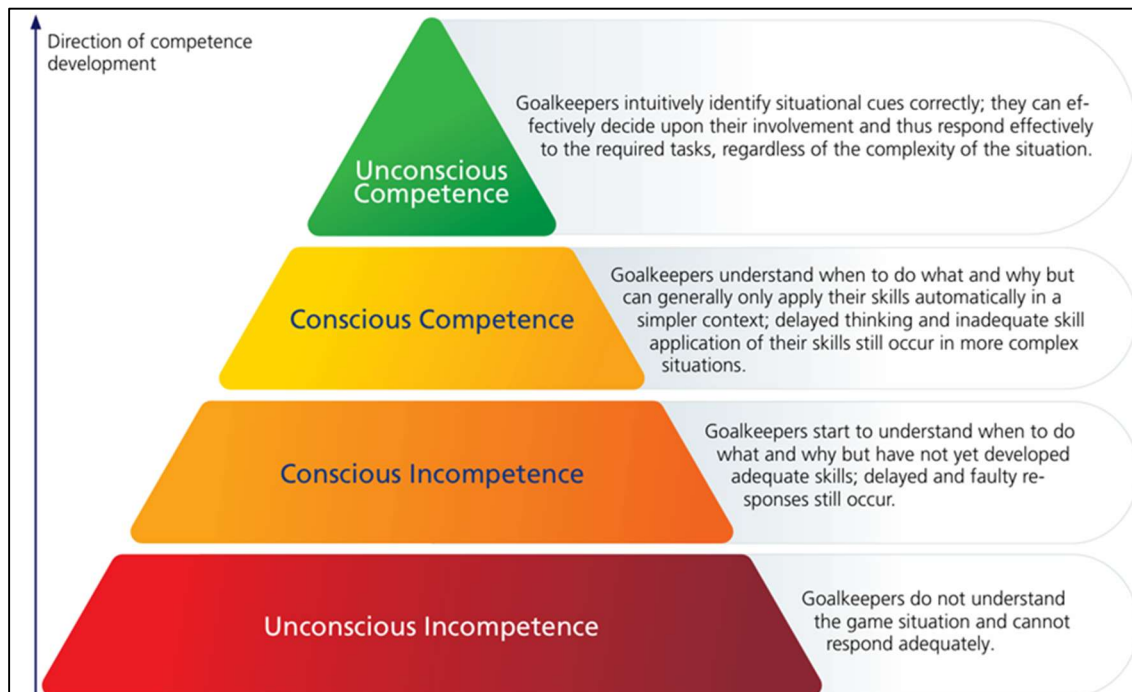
Direction of competence development

Unconscious Competence

Goalkeepers intuitively identify situational cues correctly; they can effectively decide upon their involvement and thus respond effectively to the required tasks, regardless of the complexity of the situation.

Conscious Competence

Goalkeepers understand when to do what and why but can generally only apply their skills automatically in a simpler context; delayed thinking and inadequate skill application of their skills still occur in more complex situations.

Conscious Incompetence

Goalkeepers start to understand when to do what and why but have not yet developed adequate skills; delayed and faulty responses still occur.

Unconscious Incompetence

Goalkeepers do not understand the game situation and cannot respond adequately.